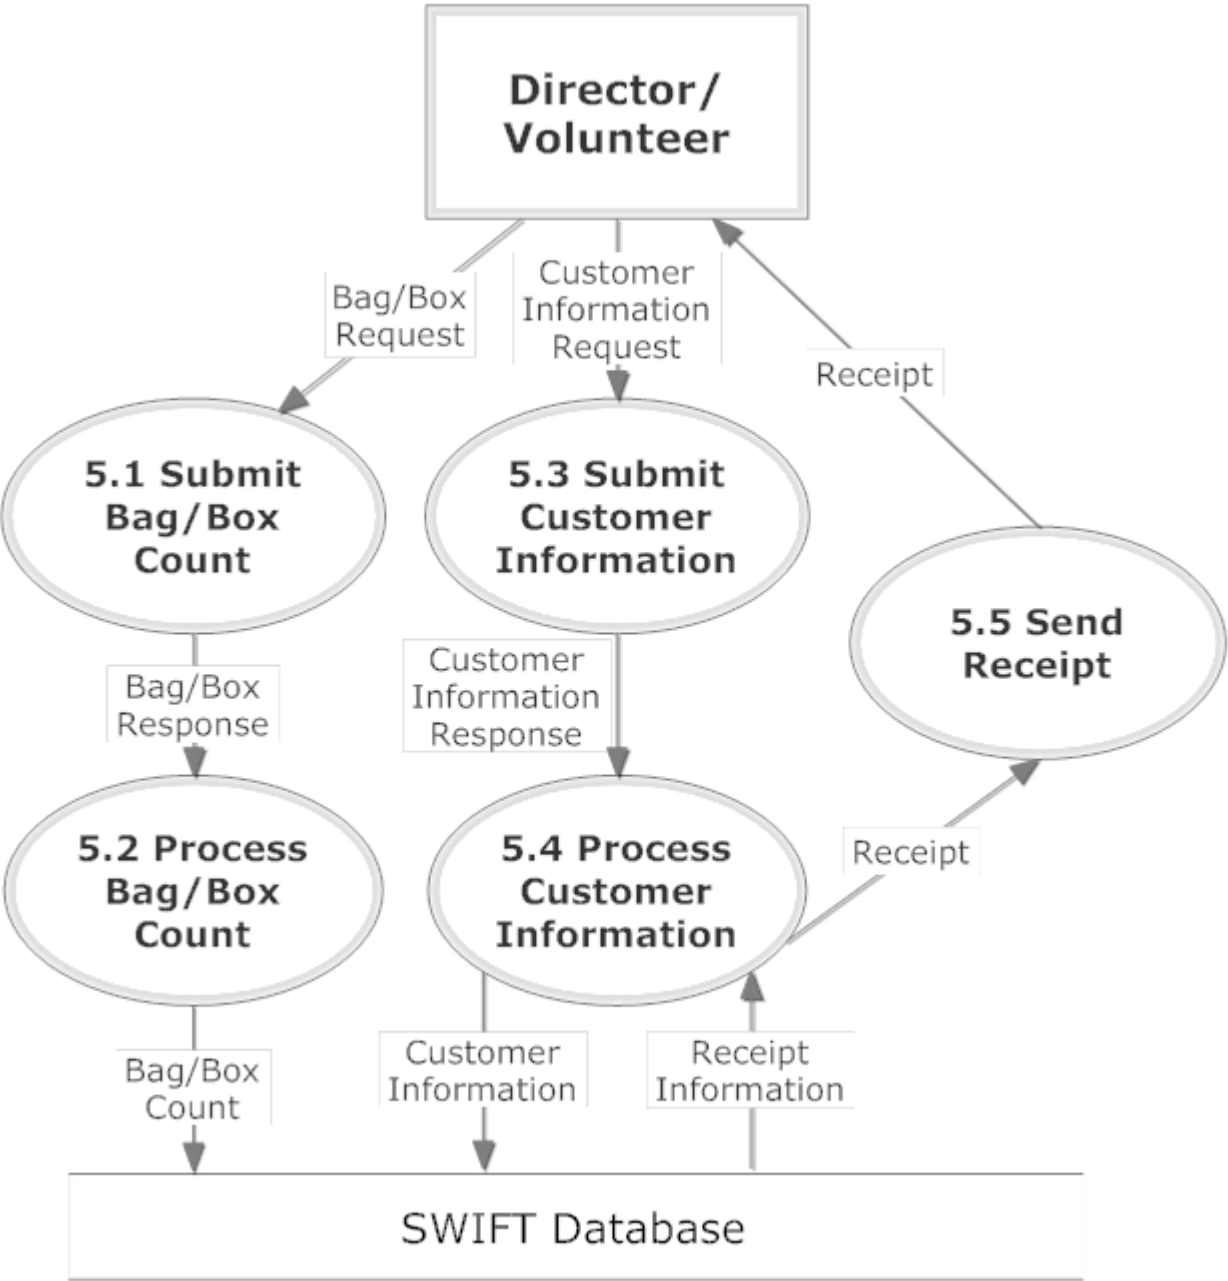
Director/ Volunteer

Bag/Box Request

Customer Information Request

Receipt

5.1 Submit Bag/Box Count

5.3 Submit Customer Information

5.5 Send Receipt

Bag/Box Response

Customer Information Response

5.2 Process Bag/Box Count

5.4 Process Customer Information

Receipt

Bag/Box Count

Customer Information

Receipt Information

SWIFT Database